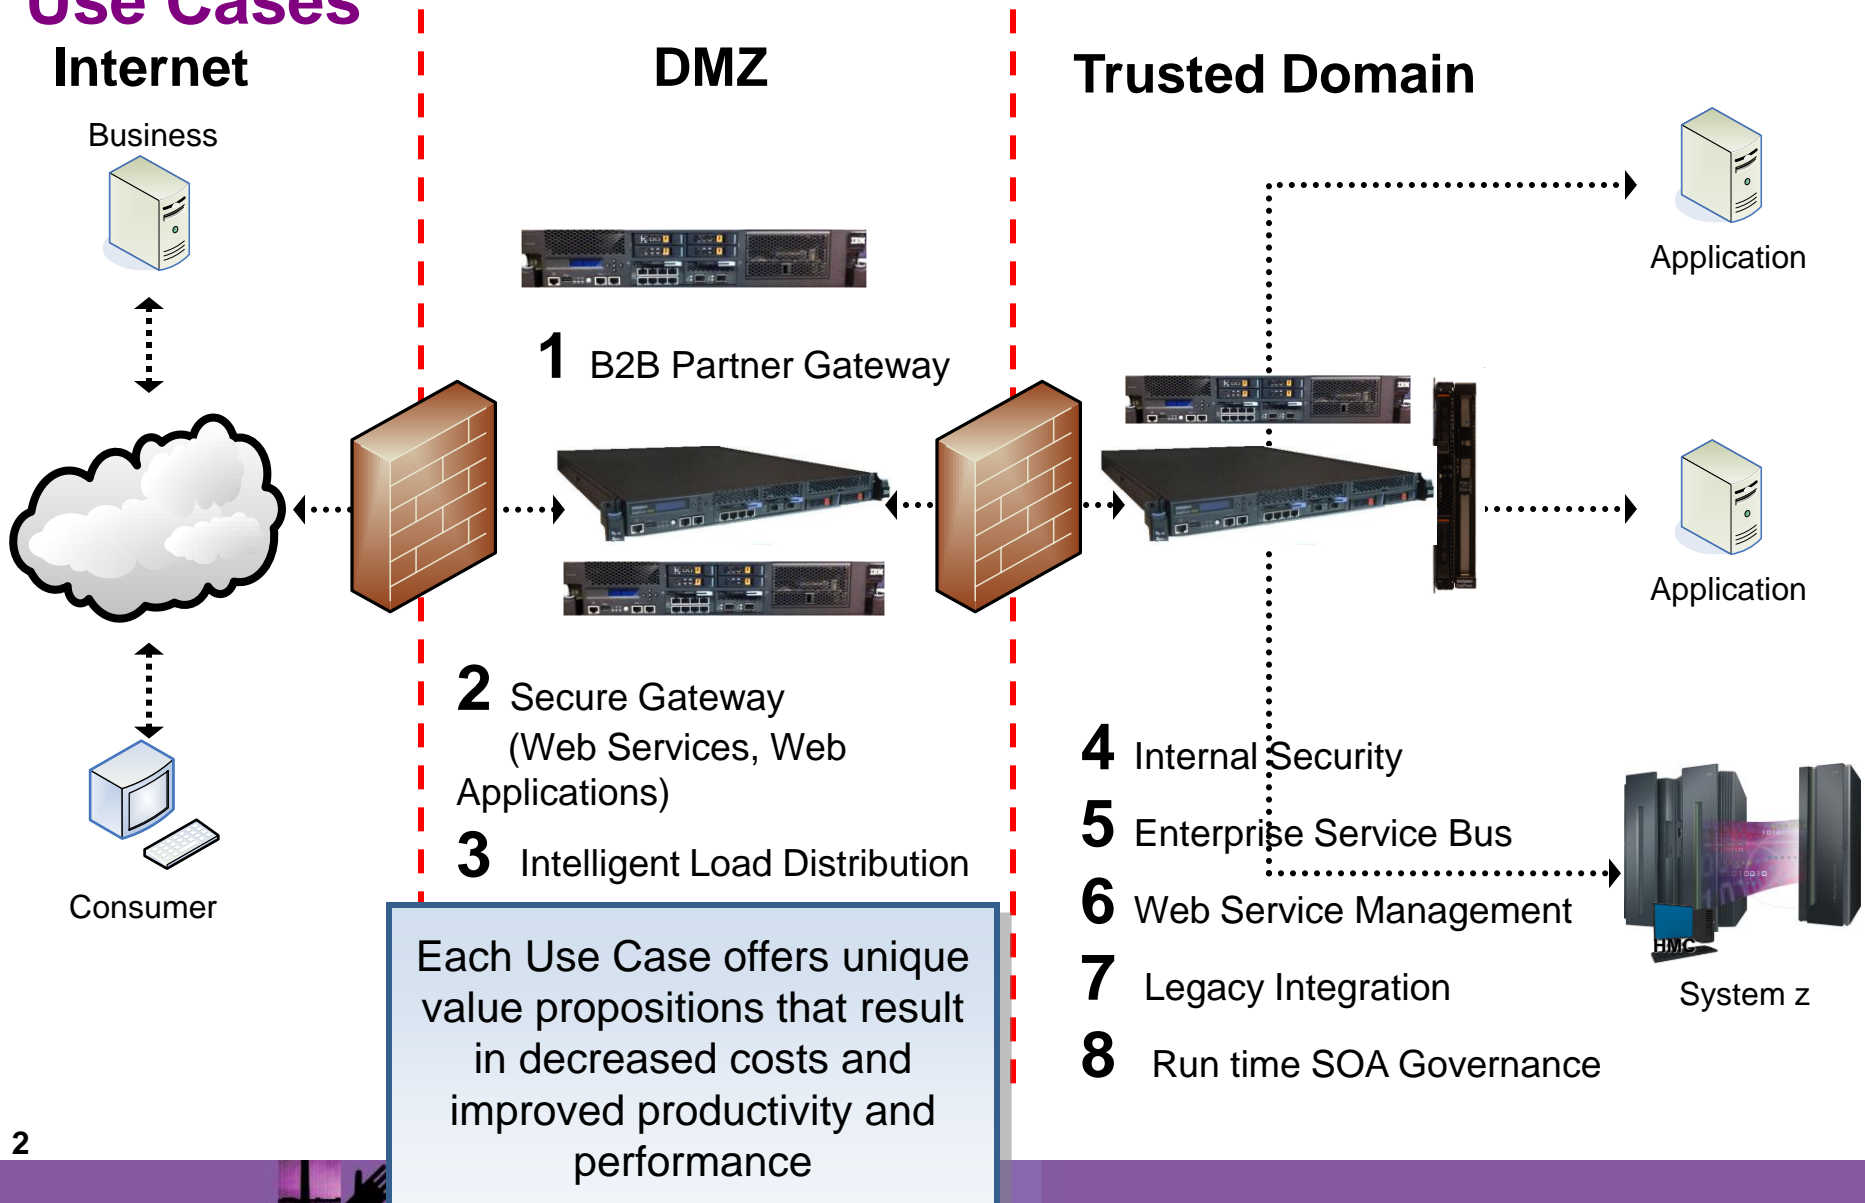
Use Cases

Internet

DMZ

Trusted Domain

Business

Application

1 B2B Partner Gateway

Application

Consumer

2 Secure Gateway (Web Services, Web Applications)

3 Intelligent Load Distribution

4 Internal Security

5 Enterprise Service Bus

6 Web Service Management

7 Legacy Integration

8 Run time SOA Governance

HMC

System z

Each Use Case offers unique value propositions that result in decreased costs and improved productivity and performance

2